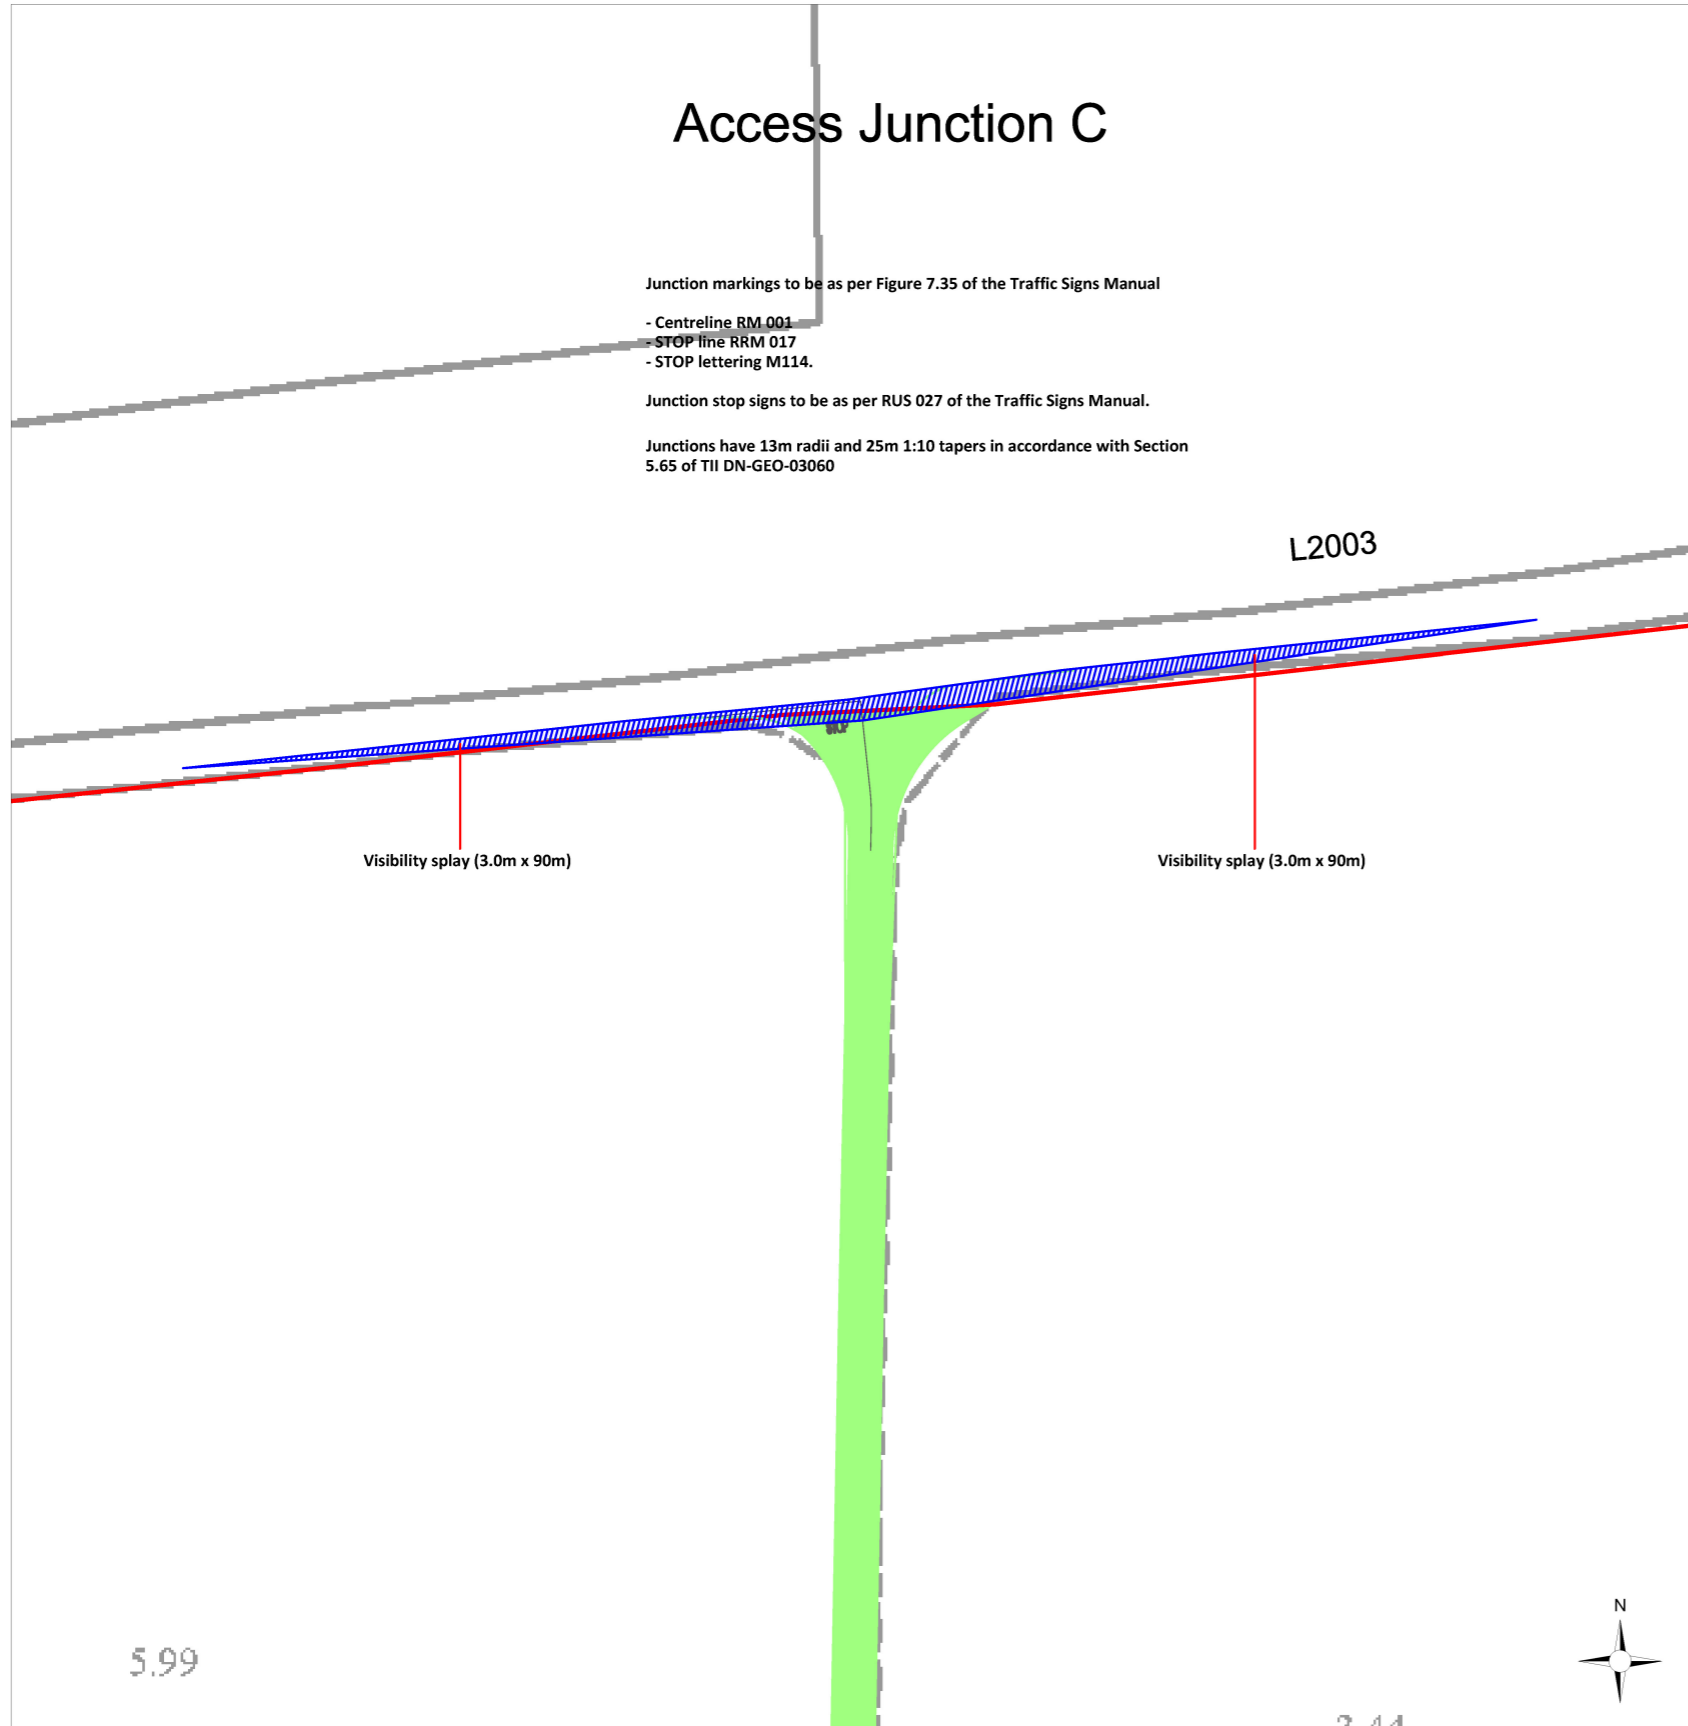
Access Junction C

Junction markings to be as per Figure 7.35 of the Traffic Signs Manual

- Centreline RM 001
- STOP line RRM 017
- STOP lettering M114.

Junction stop signs to be as per RUS 027 of the Traffic Signs Manual.

Junctions have 13m radii and 25m 1:10 tapers in accordance with Section 5.65 of TII DN-GEO-03060

L2003

STOP

Visibility splay (3.0m x 90m)

Visibility splay (3.0m x 90m)

5.99

N

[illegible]